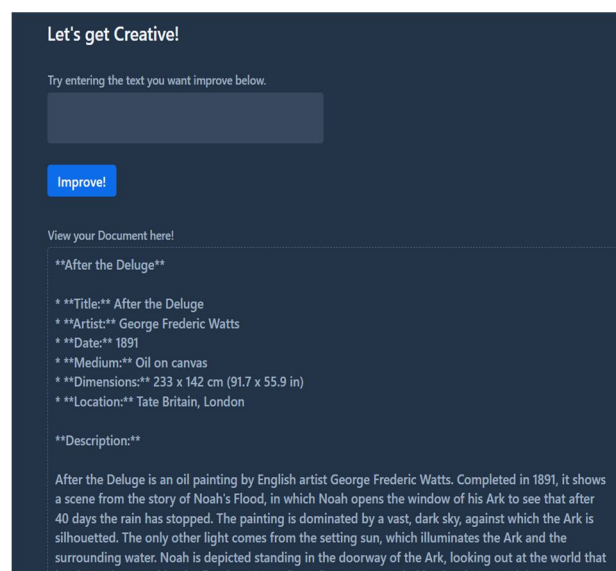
Let's get Creative!

Try entering the text you want improve below.

Improve!

View your Document here!

**After the Deluge**

* **Title:** After the Deluge
* **Artist:** George Frederic Watts
* **Date:** 1891
* **Medium:** Oil on canvas
* **Dimensions:** 233 x 142 cm (91.7 x 55.9 in)
* **Location:** Tate Britain, London

**Description:**

After the Deluge is an oil painting by English artist George Frederic Watts. Completed in 1891, it shows a scene from the story of Noah's Flood, in which Noah opens the window of his Ark to see that after 40 days the rain has stopped. The painting is dominated by a vast, dark sky, against which the Ark is silhouetted. The only other light comes from the setting sun, which illuminates the Ark and the surrounding water. Noah is depicted standing in the doorway of the Ark, looking out at the world that